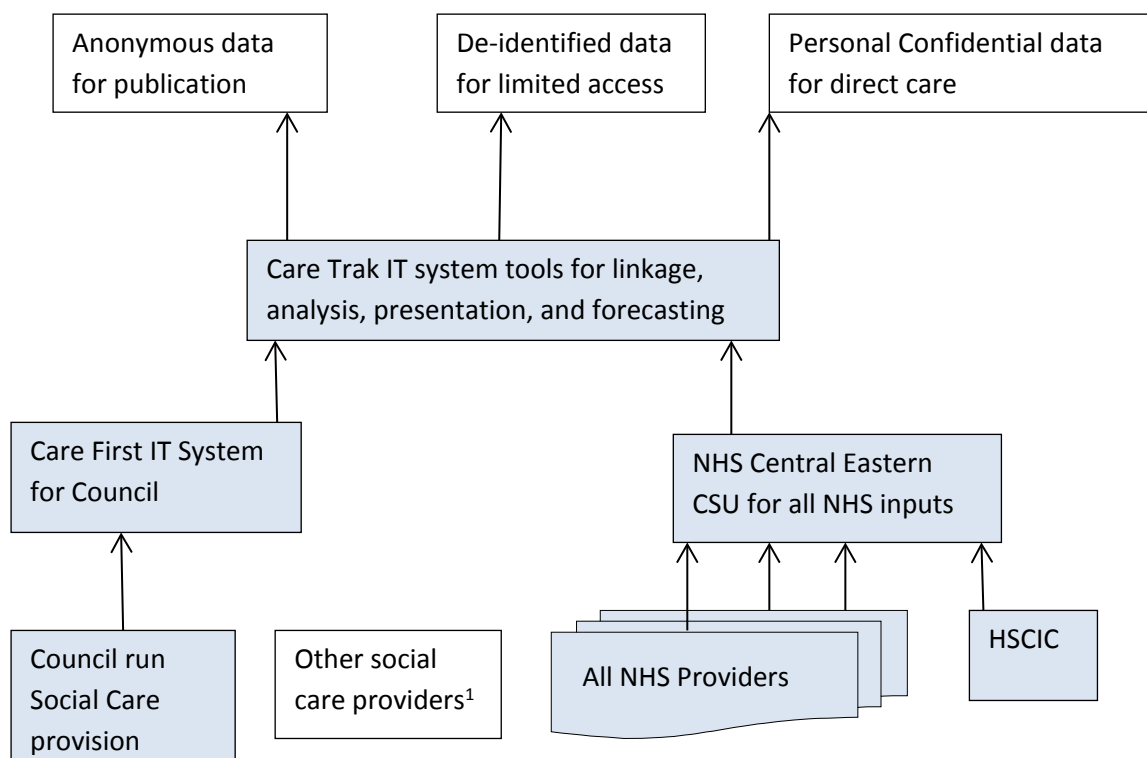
Anonymous data for publication

De-identified data for limited access

Personal Confidential data for direct care

Care Trak IT system tools for linkage, analysis, presentation, and forecasting

Care First IT System for Council

NHS Central Eastern CSU for all NHS inputs

Council run Social Care provision

Other social care providers$^1$

All NHS Providers

HSCIC